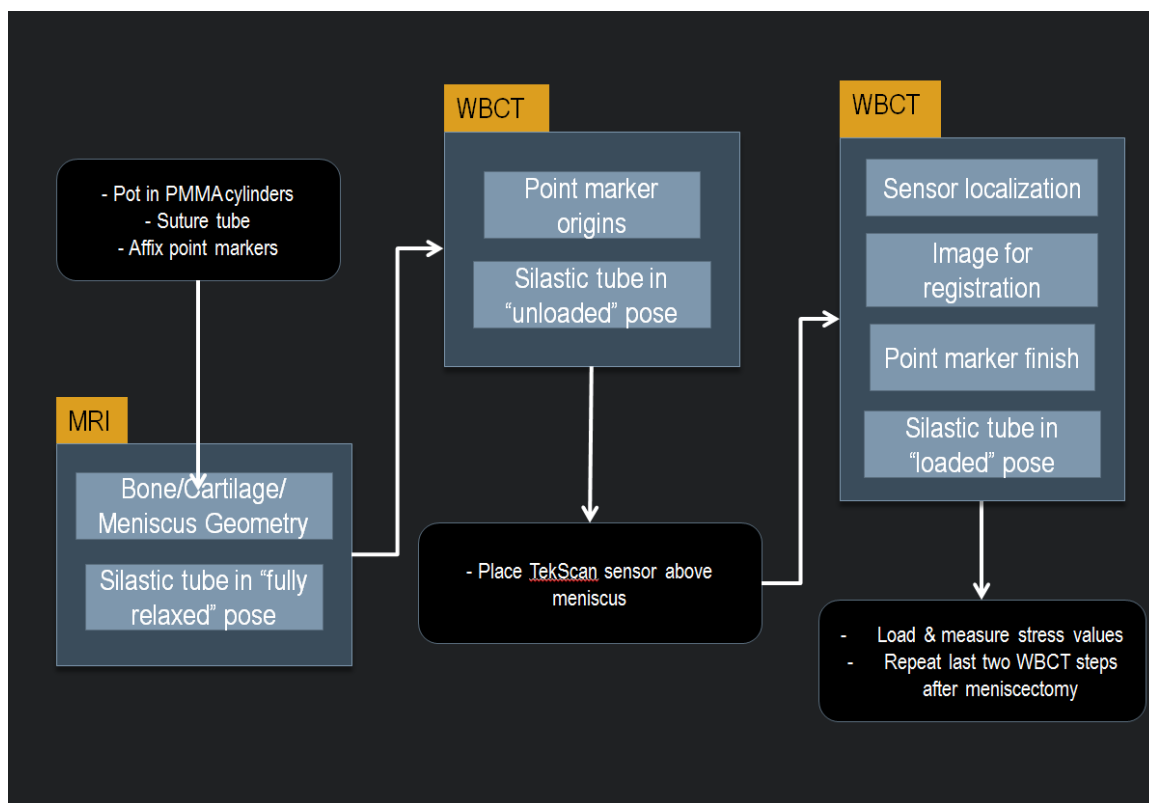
- Pot in PMMA cylinders
- Suture tube
- Affix point markers

MRI

Bone/Cartilage/ Meniscus Geometry

Silastic tube in “fully relaxed” pose

WBCT

Point marker origins

Silastic tube in “unloaded” pose

- Place TekScan sensor above meniscus

WBCT

Sensor localization

Image for registration

Point marker finish

Silastic tube in “loaded” pose

- Load & measure stress values
- Repeat last two WBCT steps after meniscectomy